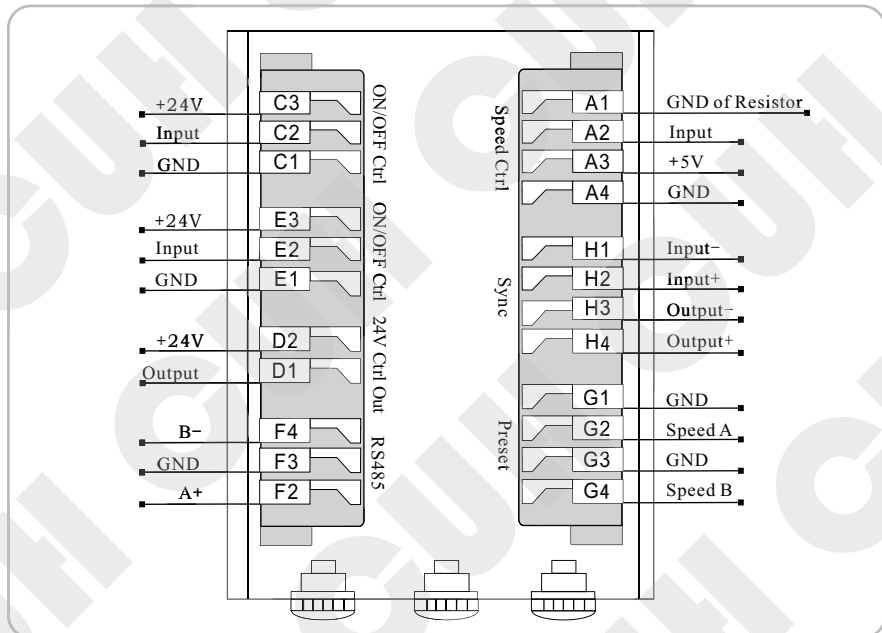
+24V
C3
Input
C2
GND
C1
ON/OFF Ctrl
+24V
E3
Input
E2
GND
E1
ON/OFF Ctrl
+24V
D2
Output
D1
24V Ctrl Out
B−
F4
GND
F3
A+
F2
RS485

Speed Ctrl
A1
GND of Resistor
A2
Input
A3
+5V
A4
GND
Sync
H1
Input−
H2
Input+
H3
Output−
H4
Output+
Preset
G1
GND
G2
Speed A
G3
GND
G4
Speed B